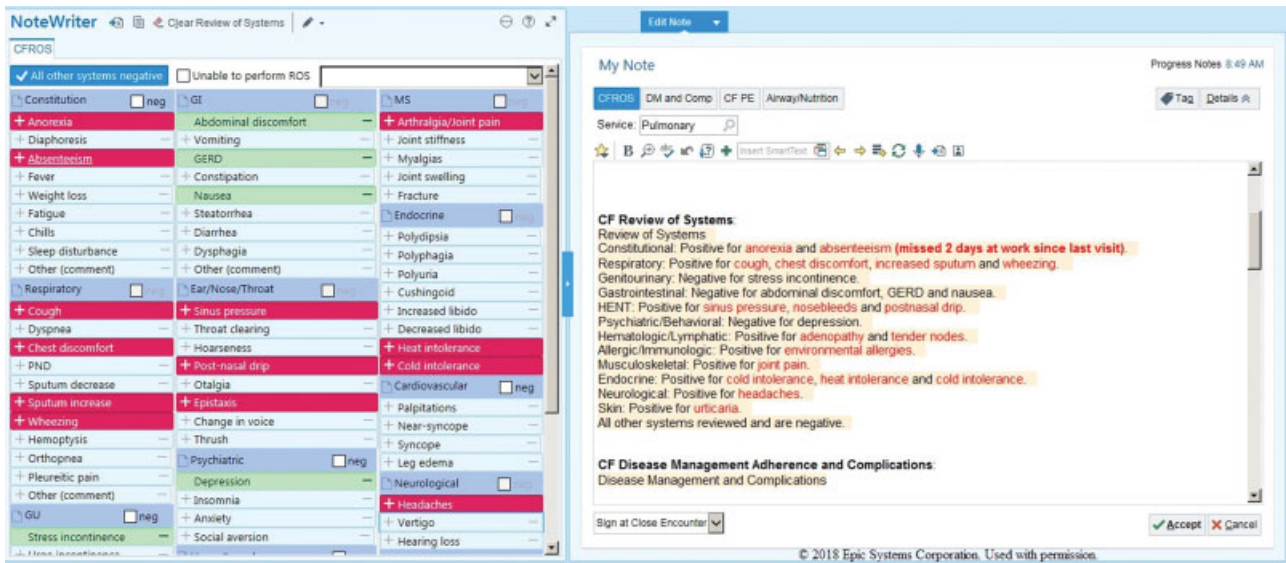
NoteWriter Clear Review of Systems

CFROS

All other systems negative Unable to perform ROS

Constitution neg
+ Anorexia
+ Diaphoresis
+ Absenteeism
+ Fever
+ Weight loss
+ Fatigue
+ Chills
+ Sleep disturbance
+ Other (comment)

Respiratory neg
+ Cough
+ Dyspnea
+ Chest discomfort
+ PND
+ Sputum decrease
+ Sputum increase
+ Wheezing
+ Hemoptysis
+ Orthopnea
+ Pleureitic pain
+ Other (comment)

GU neg
Stress incontinence

GI neg
Abdominal discomfort
+ Vomiting
GERD
+ Constipation
Nausea
+ Steatorrhea
+ Diarrhea
+ Dysphagia
+ Other (comment)

Ear/Nose/Throat neg
+ Sinus pressure
+ Throat clearing
+ Hoarseness
+ Post-nasal drip
+ Otalgia
+ Epistaxis
+ Change in voice
+ Thrush

Psychiatric neg
Depression
+ Insomnia
+ Anxiety
+ Social aversion

MS neg
+ Arthralgia/Joint pain
+ Joint stiffness
+ Myalgias
+ Joint swelling
+ Fracture

Endocrine neg
+ Polydipsia
+ Polyphagia
+ Polyuria
+ Cushingoid
+ Increased libido
+ Decreased libido
+ Heat intolerance
+ Cold intolerance

Cardiovascular neg
+ Palpitations
+ Near-syncope
+ Syncope
+ Leg edema

Neurological neg
+ Headaches
+ Vertigo
+ Hearing loss

Edit Note

My Note

Progress Notes 8:49 AM

CFROS DM and Comp CF PE Airway/Nutrition

Tag Details

Service: Pulmonary

Insert SmartText

CF Review of Systems:
Review of Systems
Constitutional: Positive for anorexia and absenteeism (missed 2 days at work since last visit).
Respiratory: Positive for cough, chest discomfort, increased sputum and wheezing.
Genitourinary: Negative for stress incontinence.
Gastrointestinal: Negative for abdominal discomfort, GERD and nausea.
HENT: Positive for sinus pressure, nosebleeds and postnasal drip.
Psychiatric/Behavioral: Negative for depression.
Hematologic/Lymphatic: Positive for adenopathy and tender nodes.
Allergic/Immunologic: Positive for environmental allergies.
Musculoskeletal: Positive for joint pain.
Endocrine: Positive for cold intolerance, heat intolerance and cold intolerance.
Neurological: Positive for headaches.
Skin: Positive for urticaria.
All other systems reviewed and are negative.

CF Disease Management Adherence and Complications:
Disease Management and Complications

Sign at Close Encounter

Accept Cancel

© 2018 Epic Systems Corporation. Used with permission.